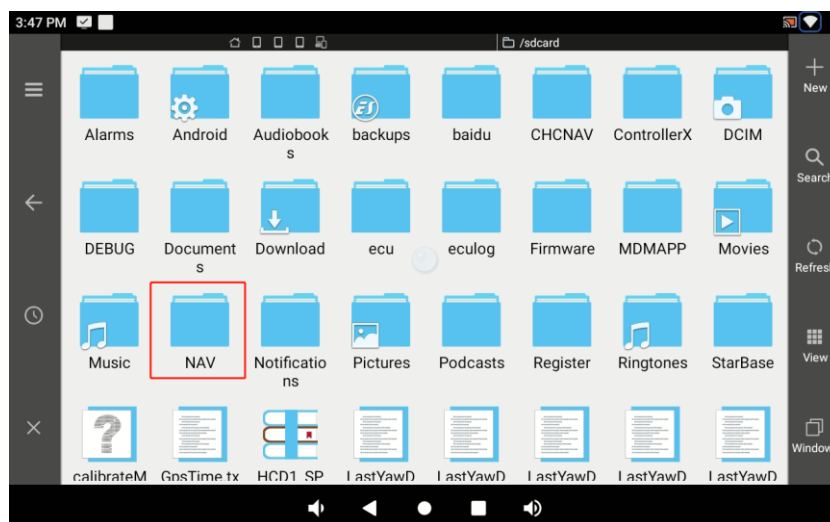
3:47 PM

/sdcard

Alarms
Android
Audiobooks
backups
baidu
CHCNAV
ControllerX
DCIM
DEBUG
Documents
Download
ecu
eculog
Firmware
MDMAPP
Movies
Music
NAV
Notifications
Pictures
Podcasts
Register
Ringtones
StarBase
calibrateM
GpsTime.tx
HCD1_SP
LastYawD
LastYawD
LastYawD
LastYawD
LastYawD

New
Search
Refresh
View
Window